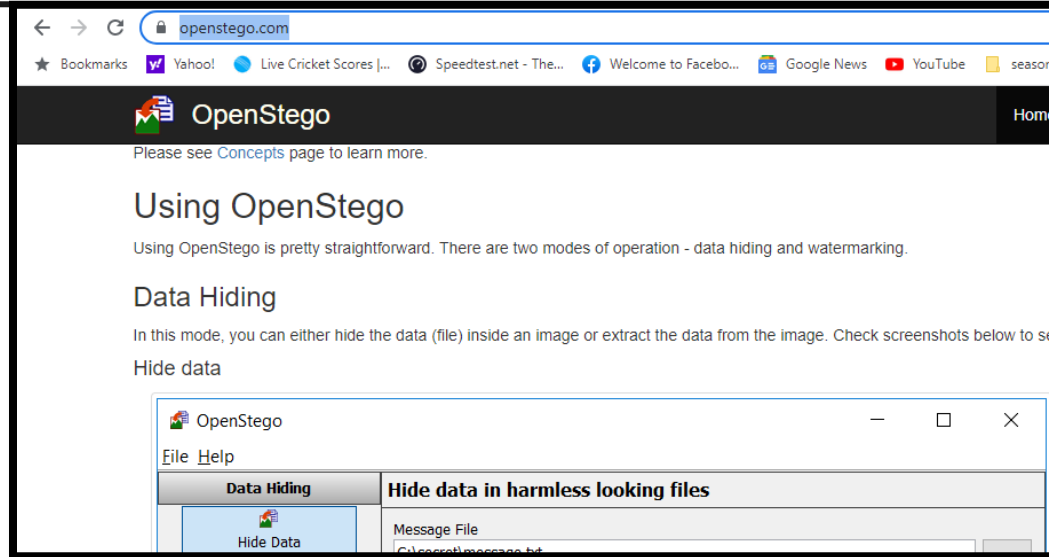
openstego.com

Bookmarks Yahoo! Live Cricket Scores |... Speedtest.net - The... Welcome to Facebo... Google News YouTube seasor

OpenStego

Home

Please see Concepts page to learn more.

Using OpenStego

Using OpenStego is pretty straightforward. There are two modes of operation - data hiding and watermarking.

Data Hiding

In this mode, you can either hide the data (file) inside an image or extract the data from the image. Check screenshots below to se

Hide data

OpenStego

File Help

Data Hiding

Hide data in harmless looking files

Hide Data

Message File

C:\secret\message.txt